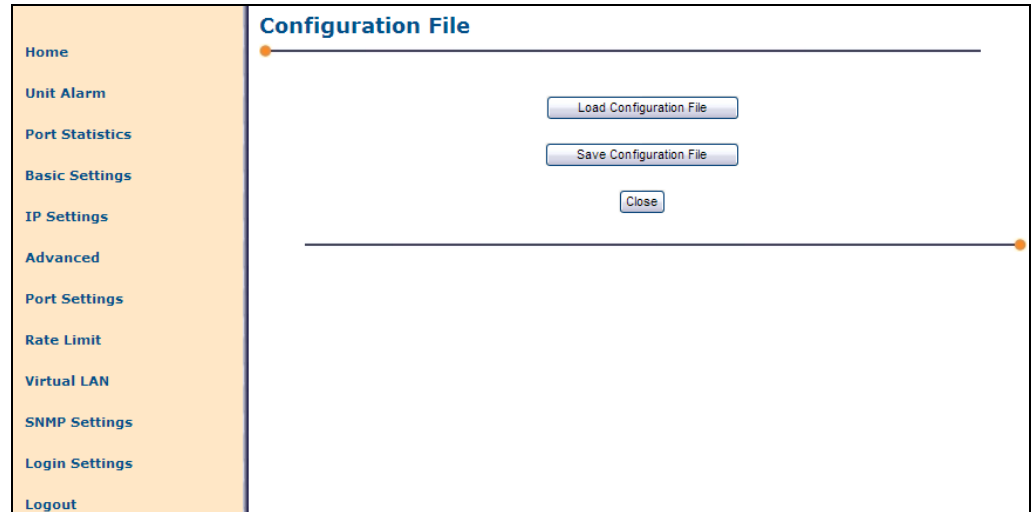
Home

Unit Alarm

Port Statistics

Basic Settings

IP Settings

Advanced

Port Settings

Rate Limit

Virtual LAN

SNMP Settings

Login Settings

Logout

Configuration File

Load Configuration File

Save Configuration File

Close